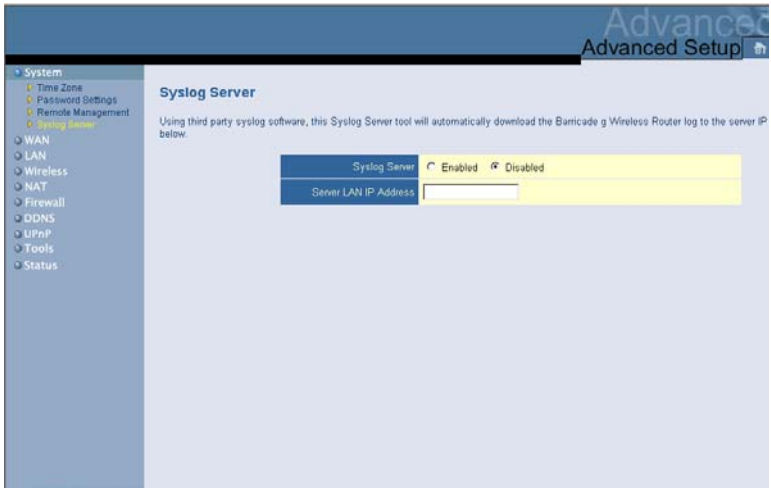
Advanced

Advanced Setup

System
Time Zone
Password Settings
Remote Management
Syslog Server
WAN
LAN
Wireless
NAT
Firewall
DDNS
UPnP
Tools
Status

Syslog Server

Using third party syslog software, this Syslog Server tool will automatically download the Barricade g Wireless Router log to the server IP below.

| Syslog Server | Enabled Disabled |
|---|---|
| Server LAN IP Address | |